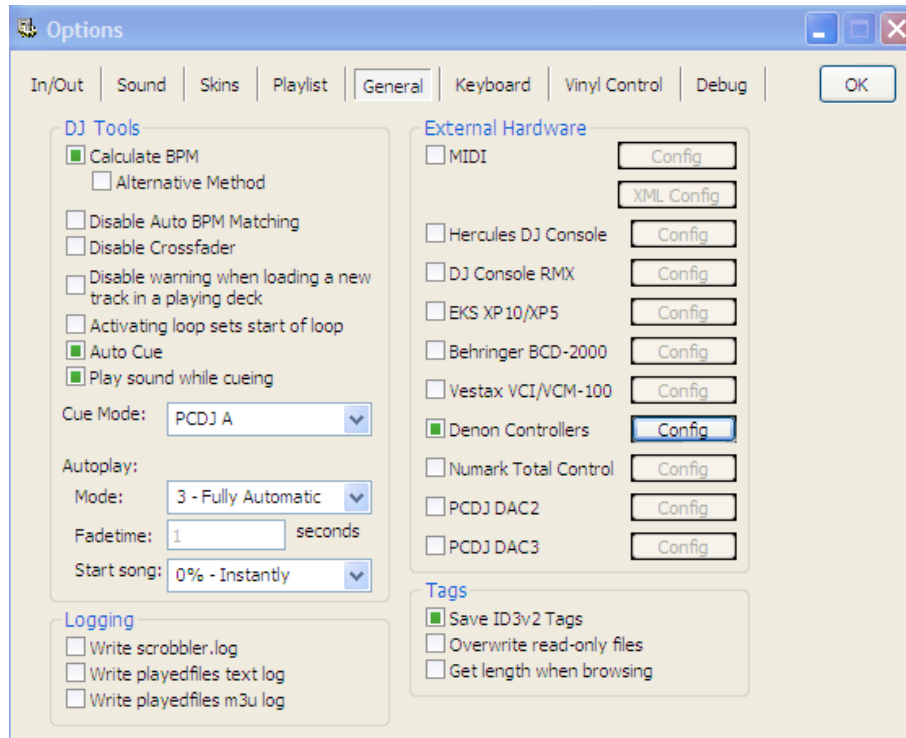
Options

In/Out | Sound | Skins | Playlist | General | Keyboard | Vinyl Control | Debug

OK

DJ Tools
Calculate BPM
Alternative Method
Disable Auto BPM Matching
Disable Crossfader
Disable warning when loading a new track in a playing deck
Activating loop sets start of loop
Auto Cue
Play sound while cueing
Cue Mode: PCDJ A
Autoplay:
Mode: 3 - Fully Automatic
Fadetime: 1 seconds
Start song: 0% - Instantly

Logging
Write scrobbler.log
Write playedfiles text log
Write playedfiles m3u log

External Hardware
MIDI Config
XML Config
Hercules DJ Console Config
DJ Console RMX Config
EKS XP10/XP5 Config
Behringer BCD-2000 Config
Vestax VCI/VCM-100 Config
Denon Controllers Config
Numark Total Control Config
PCDJ DAC2 Config
PCDJ DAC3 Config

Tags
Save ID3v2 Tags
Overwrite read-only files
Get length when browsing